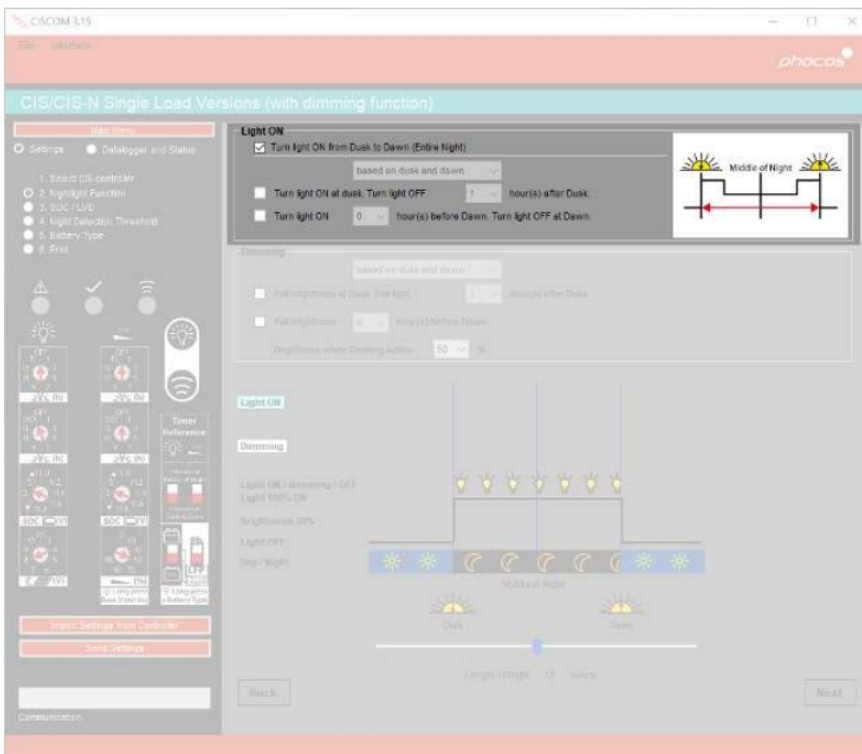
CISCOM 3.15

File Interface

phocos

CIS/CIS-N Single Load Versions (with dimming function)

Main Menu

Settings Datalogger and Status

1. Select CIS controller
2. Nightlight Function
3. SOC / LVD
4. Night Detection Threshold
5. Battery Type
6. Print

Timer Reference

Import Settings from Controller

Send Settings

Communication

Light ON

Turn light ON from Dusk to Dawn (Entire Night)

based on dusk and dawn

Turn light ON at dusk. Turn light OFF 1 hour(s) after Dusk.

Turn light ON 0 hour(s) before Dawn. Turn light OFF at Dawn.

Middle of Night

Dimming

based on dusk and dawn

Full brightness at Dusk. Dim light 1 hour(s) after Dusk

Full brightness 0 hour(s) before Dawn

Brightness when Dimming Active 50 %

Light ON

Dimming

Light ON / dimming / OFF
Light 100% ON
Brightness 50%
Light OFF
Day / Night

Middle of Night

Dusk

Dawn

Length of Night 12 hours

Back

Next